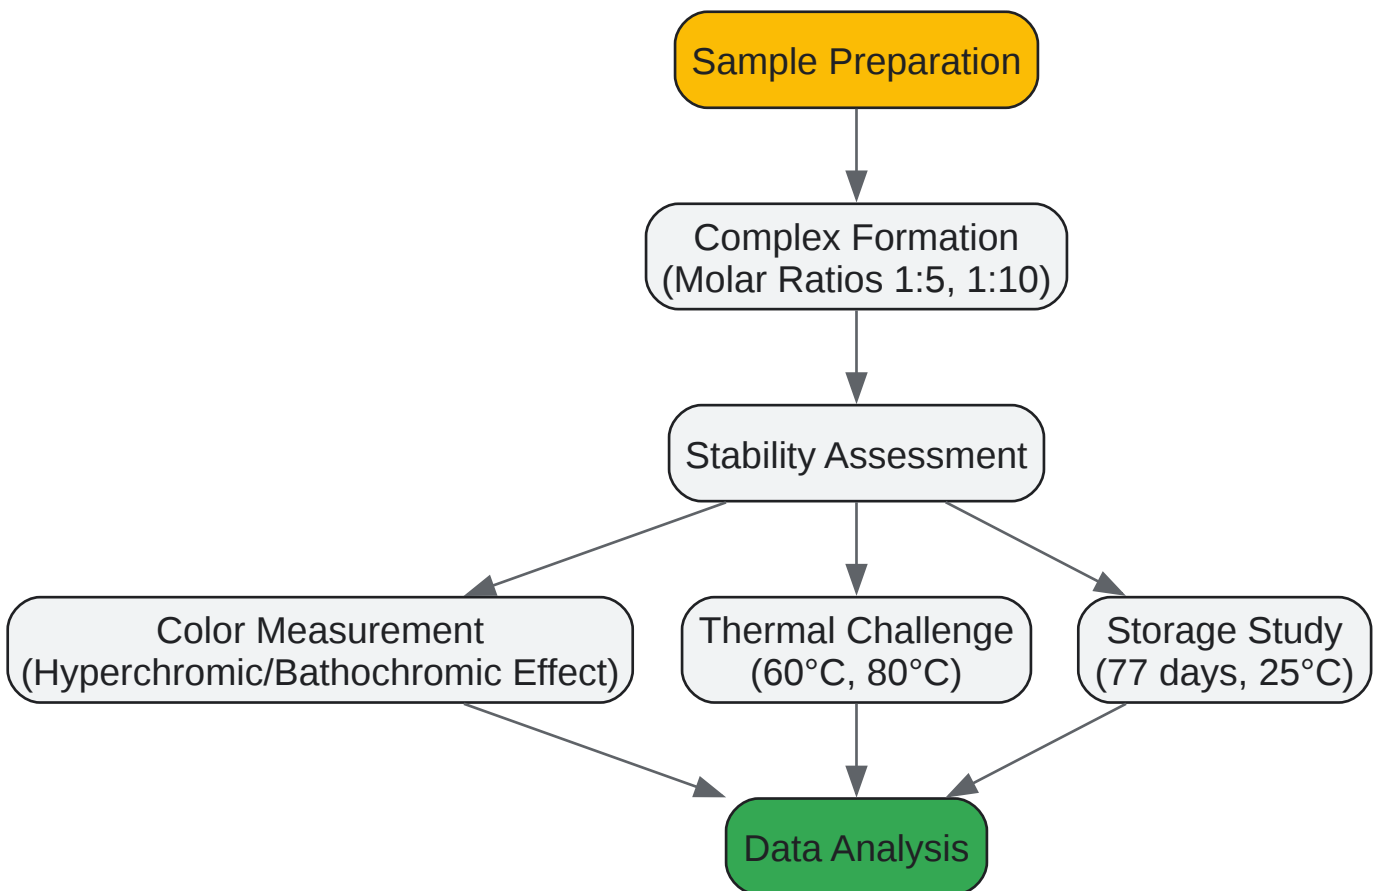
Sample Preparation

Complex Formation
(Molar Ratios 1:5, 1:10)

Stability Assessment

Color Measurement
(Hyperchromic/Bathochromic Effect)

Thermal Challenge
(60°C, 80°C)

Storage Study
(77 days, 25°C)

Data Analysis